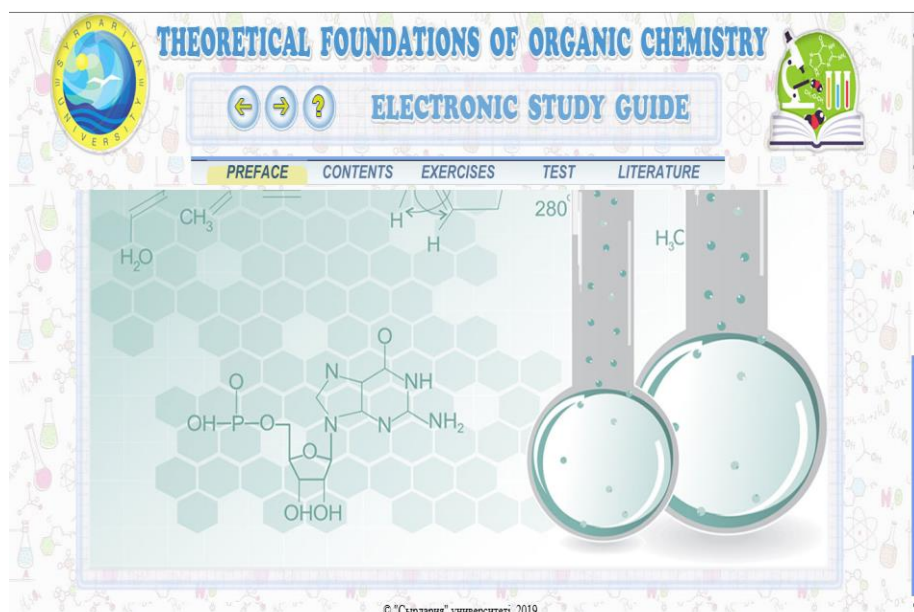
SYRDARIYA UNIVERSITY

THEORETICAL FOUNDATIONS OF ORGANIC CHEMISTRY

?

ELECTRONIC STUDY GUIDE

PREFACE CONTENTS EXERCISES TEST LITERATURE

$CH_3$

$H_2O$

H

H

280

$H_3C$

O

N

NH

OH—P—O

N

N

$NH_2$

O

O

OHOH

© "Сырдарья" университеті, 2019